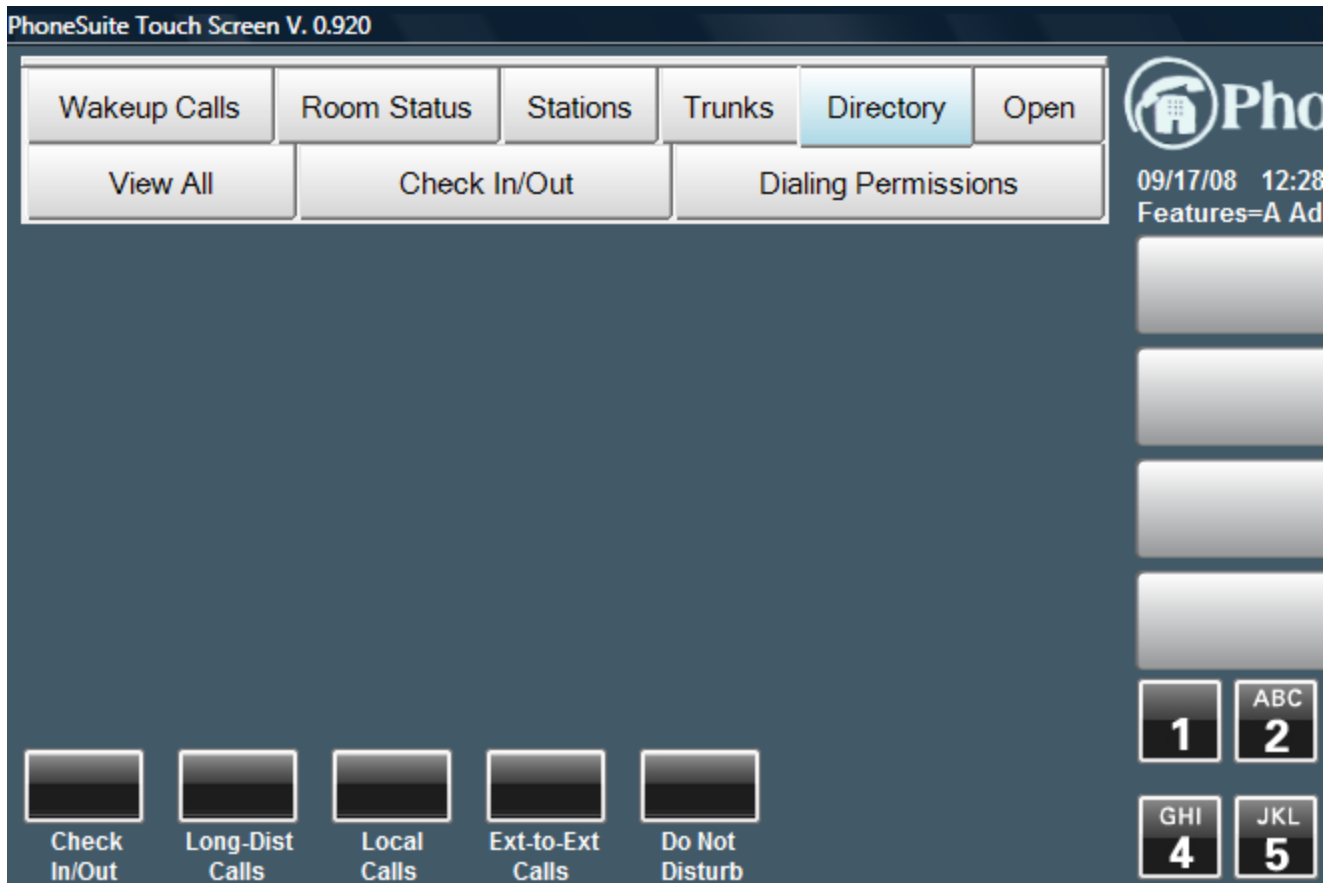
PhoneSuite Touch Screen V. 0.920

Wakeup Calls | Room Status | Stations | Trunks | Directory | Open

View All | Check In/Out | Dialing Permissions

Pho

09/17/08 12:28
Features=A Ad

1
ABC 2
GHI 4
JKL 5

Check In/Out
Long-Dist Calls
Local Calls
Ext-to-Ext Calls
Do Not Disturb